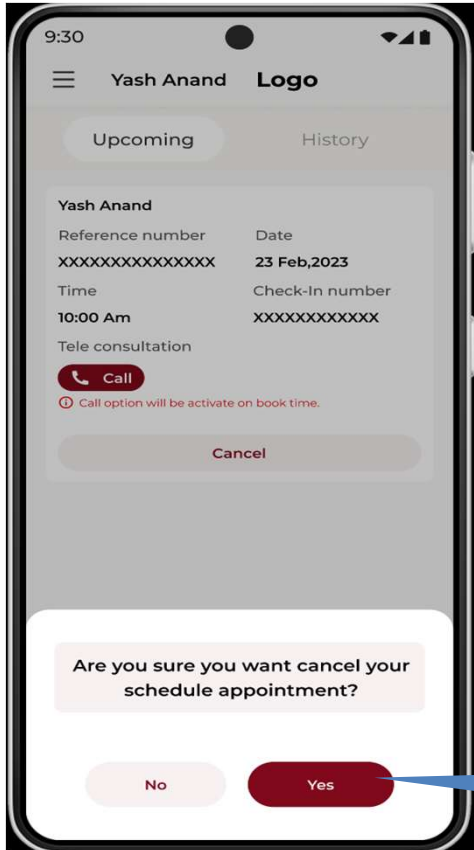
9:30

Yash Anand Logo

Upcoming History

Yash Anand

Reference number

XXXXXXXXXXXXXXX

Date

23 Feb,2023

Time

10:00 Am

Check-In number

XXXXXXXXXXXX

Tele consultation

Call

Call option will be activate on book time.

Cancel

Are you sure you want cancel your schedule appointment?

No

Yes